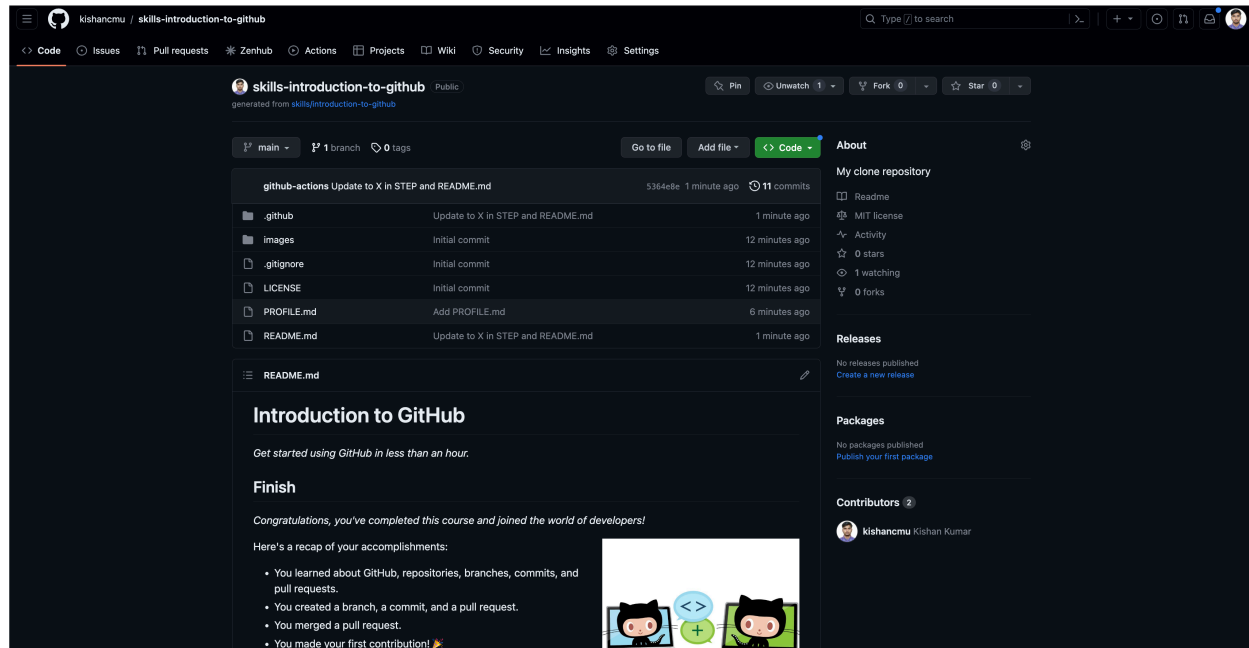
kishancmu / skills-introduction-to-github

Type / to search

Code Issues Pull requests Zenhub Actions Projects Wiki Security Insights Settings

skills-introduction-to-github Public
generated from skills/introduction-to-github

Pin Unwatch 1 Fork 0 Star 0

main 1 branch 0 tags Go to file Add file Code

About
My clone repository
Readme
MIT license
Activity
0 stars
1 watching
0 forks

github-actions Update to X in STEP and README.md 5364e8e 1 minute ago 11 commits

| | | |
|---|---|---|
| .github | Update to X in STEP and README.md | 1 minute ago |
| images | Initial commit | 12 minutes ago |
| .gitignore | Initial commit | 12 minutes ago |
| LICENSE | Initial commit | 12 minutes ago |
| PROFILE.md | Add PROFILE.md | 6 minutes ago |
| README.md | Update to X in STEP and README.md | 1 minute ago |

README.md

Introduction to GitHub

Get started using GitHub in less than an hour.

Finish

Congratulations, you've completed this course and joined the world of developers!

Here's a recap of your accomplishments:

- You learned about GitHub, repositories, branches, commits, and pull requests.
- You created a branch, a commit, and a pull request.
- You merged a pull request.
- You made your first contribution! 🎉

Releases
No releases published
Create a new release

Packages
No packages published
Publish your first package

Contributors 2
kishancmu Kishan Kumar